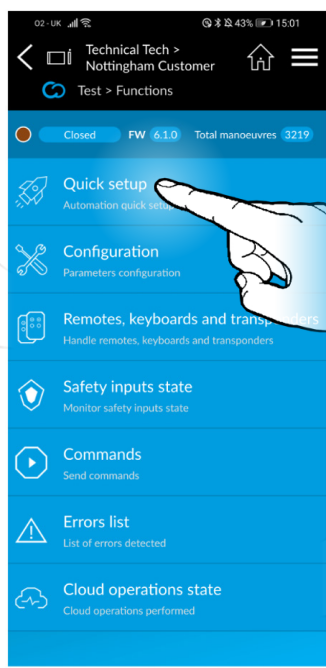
O2 - UK 43% 15:01

Technical Tech > Nottingham Customer

Test > Functions

Closed FW 6.1.0 Total manoeuvres 3219

Quick setup
Automation quick setu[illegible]

Configuration
Parameters configuration

Remotes, keyboards and transp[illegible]
Handle remotes, keyboards and transponders

Safety inputs state
Monitor safety inputs state

Commands
Send commands

Errors list
List of errors detected

Cloud operations state
Cloud operations performed